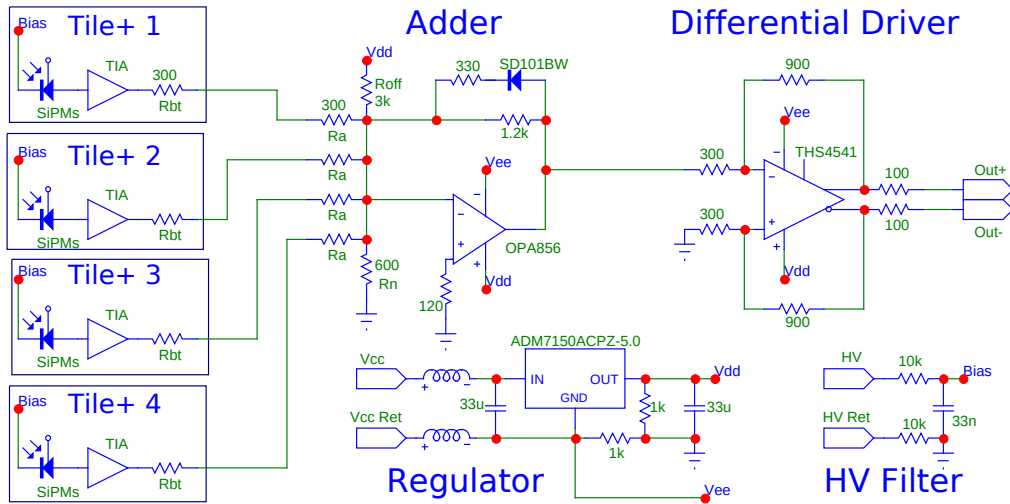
Bias
Tile+ 1
TIA
300
SiPMs
Rbt

Bias
Tile+ 2
TIA
SiPMs
Rbt

Bias
Tile+ 3
TIA
SiPMs
Rbt

Bias
Tile+ 4
TIA
SiPMs
Rbt

Adder
Vdd
Roff
3k
300
Ra
330
SD101BW
1.2k
Ra
Ra
Ra
Vee
600
Rn
OPA856
Vdd
120

Differential Driver
900
Vee
THS4541
300
300
100
100
Out+
Out-
Vdd
900

ADM7150ACPZ-5.0
Vcc
IN
OUT
Vdd
33u
GND
1k
33u
Vcc Ret
1k
Vee
Regulator

HV
10k
Bias
33n
HV Ret
10k
HV Filter